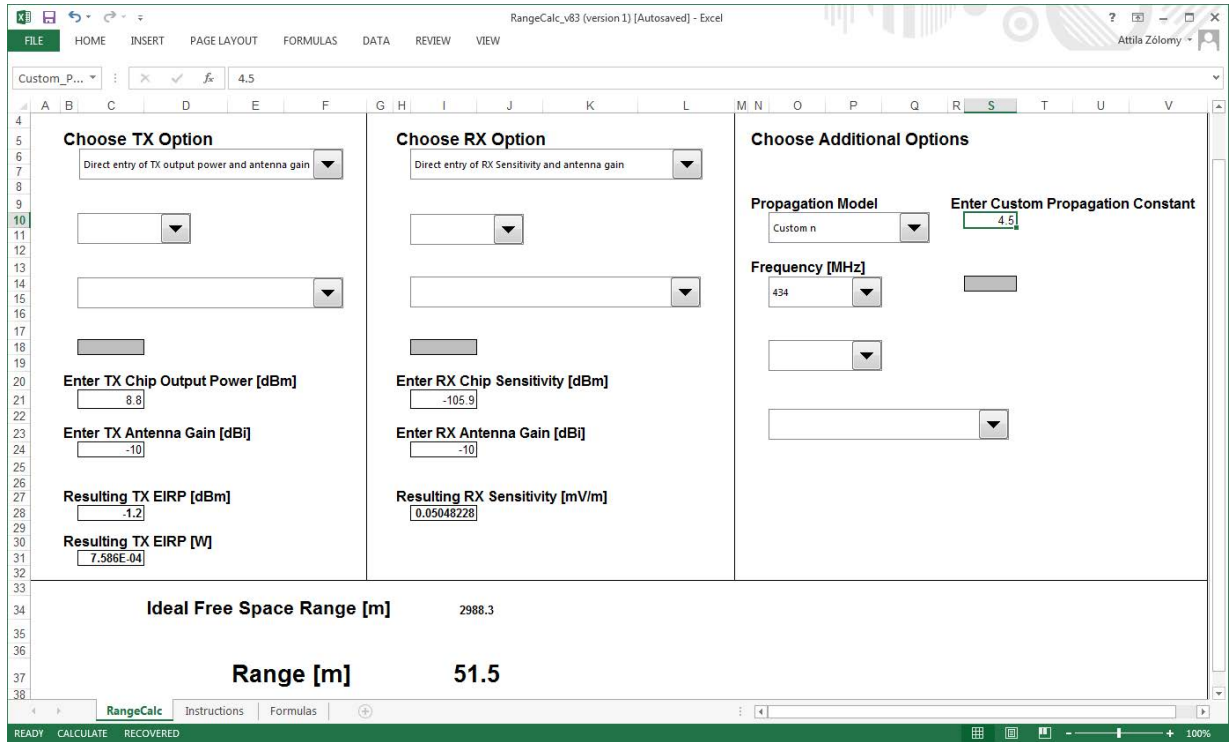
RangeCalc_v83 (version 1) [Autosaved] - Excel

? – □ ×

FILE HOME INSERT PAGE LAYOUT FORMULAS DATA REVIEW VIEW

Attila Zólomy

Custom_P... $f_x$ 4.5

A B C D E F G H I J K L M N O P Q R S T U V

4 5 6 7 8 9 10 11 12 13 14 15 16 17 18 19 20 21 22 23 24 25 26 27 28 29 30 31 32 33 34 35 36 37 38

Choose TX Option

Direct entry of TX output power and antenna gain

Enter TX Chip Output Power [dBm]

8.8

Enter TX Antenna Gain [dBi]

-10

Resulting TX EIRP [dBm]

-1.2

Resulting TX EIRP [W]

7.586E-04

Choose RX Option

Direct entry of RX Sensitivity and antenna gain

Enter RX Chip Sensitivity [dBm]

-105.9

Enter RX Antenna Gain [dBi]

-10

Resulting RX Sensitivity [mV/m]

0.05048228

Choose Additional Options

Propagation Model

Custom n

Enter Custom Propagation Constant

4.5

Frequency [MHz]

434

Ideal Free Space Range [m] 2988.3

Range [m] 51.5

RangeCalc Instructions Formulas

READY CALCULATE RECOVERED

100%